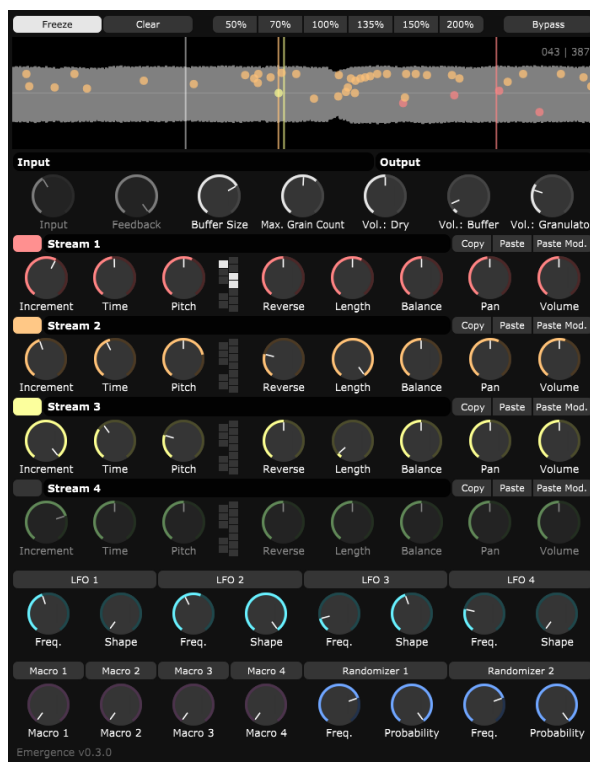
Freeze Clear 50% 70% 100% 135% 150% 200% Bypass

043 | 387

Input

Output

Input Feedback Buffer Size Max. Grain Count Vol.: Dry Vol.: Buffer Vol.: Granulato

Stream 1 Copy Paste Paste Mod.

Increment Time Pitch Reverse Length Balance Pan Volume

Stream 2 Copy Paste Paste Mod.

Increment Time Pitch Reverse Length Balance Pan Volume

Stream 3 Copy Paste Paste Mod.

Increment Time Pitch Reverse Length Balance Pan Volume

Stream 4 Copy Paste Paste Mod.

Increment Time Pitch Reverse Length Balance Pan Volume

LFO 1 LFO 2 LFO 3 LFO 4

Freq. Shape Freq. Shape Freq. Shape Freq. Shape

Macro 1 Macro 2 Macro 3 Macro 4 Randomizer 1 Randomizer 2

Macro 1 Macro 2 Macro 3 Macro 4 Freq. Probability Freq. Probability

Emergence v0.3.0